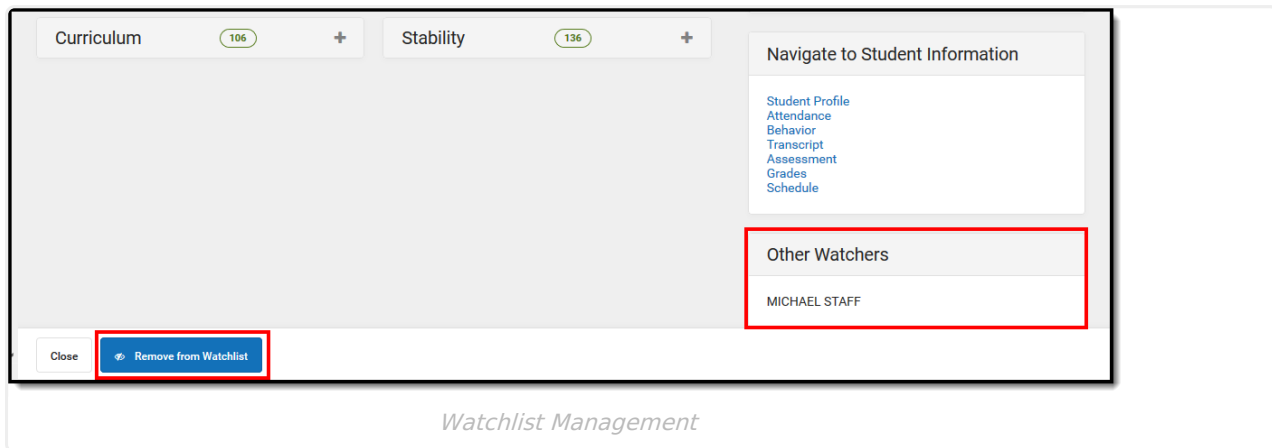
Curriculum 106 +

Stability 136 +

Navigate to Student Information

Student Profile
Attendance
Behavior
Transcript
Assessment
Grades
Schedule

Other Watchers

MICHAEL STAFF

Close

Remove from Watchlist

Watchlist Management